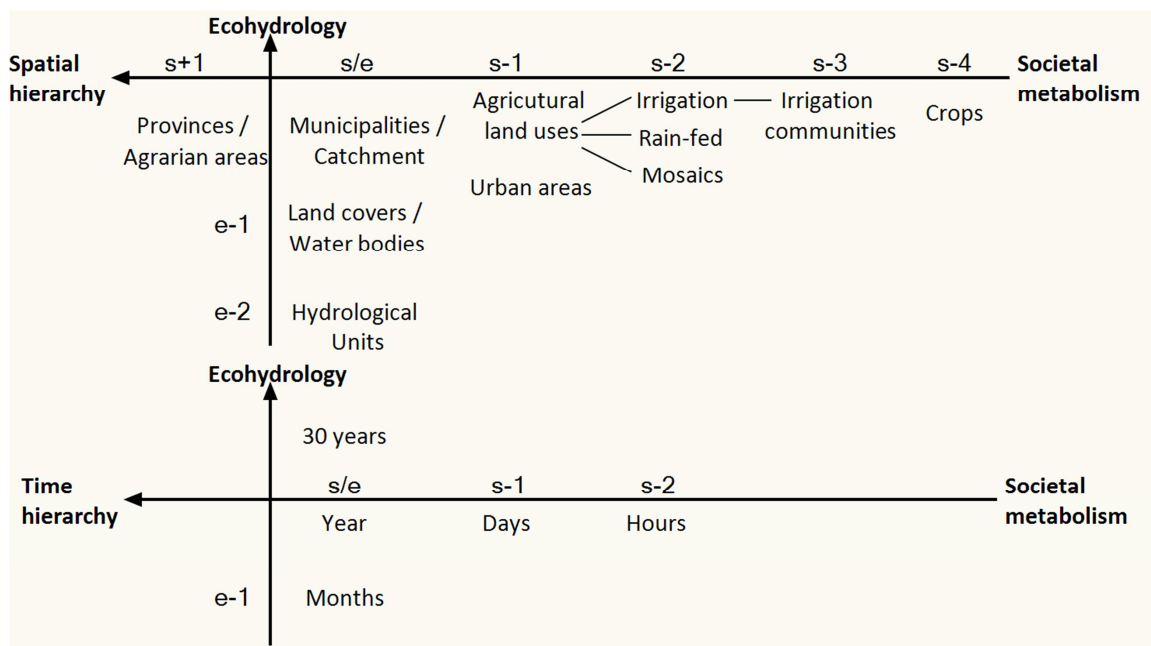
Ecohydrology

Spatial hierarchy

s+1 s/e s-1 s-2 s-3 s-4

Societal metabolism

Provinces / Agrarian areas

Municipalities / Catchment

Agricutural land uses

Irrigation

Irrigation communities

Crops

Rain-fed

Mosaics

Urban areas

e-1 Land covers / Water bodies

e-2 Hydrological Units

Ecohydrology

30 years

Time hierarchy

s/e s-1 s-2

Societal metabolism

Year Days Hours

e-1 Months